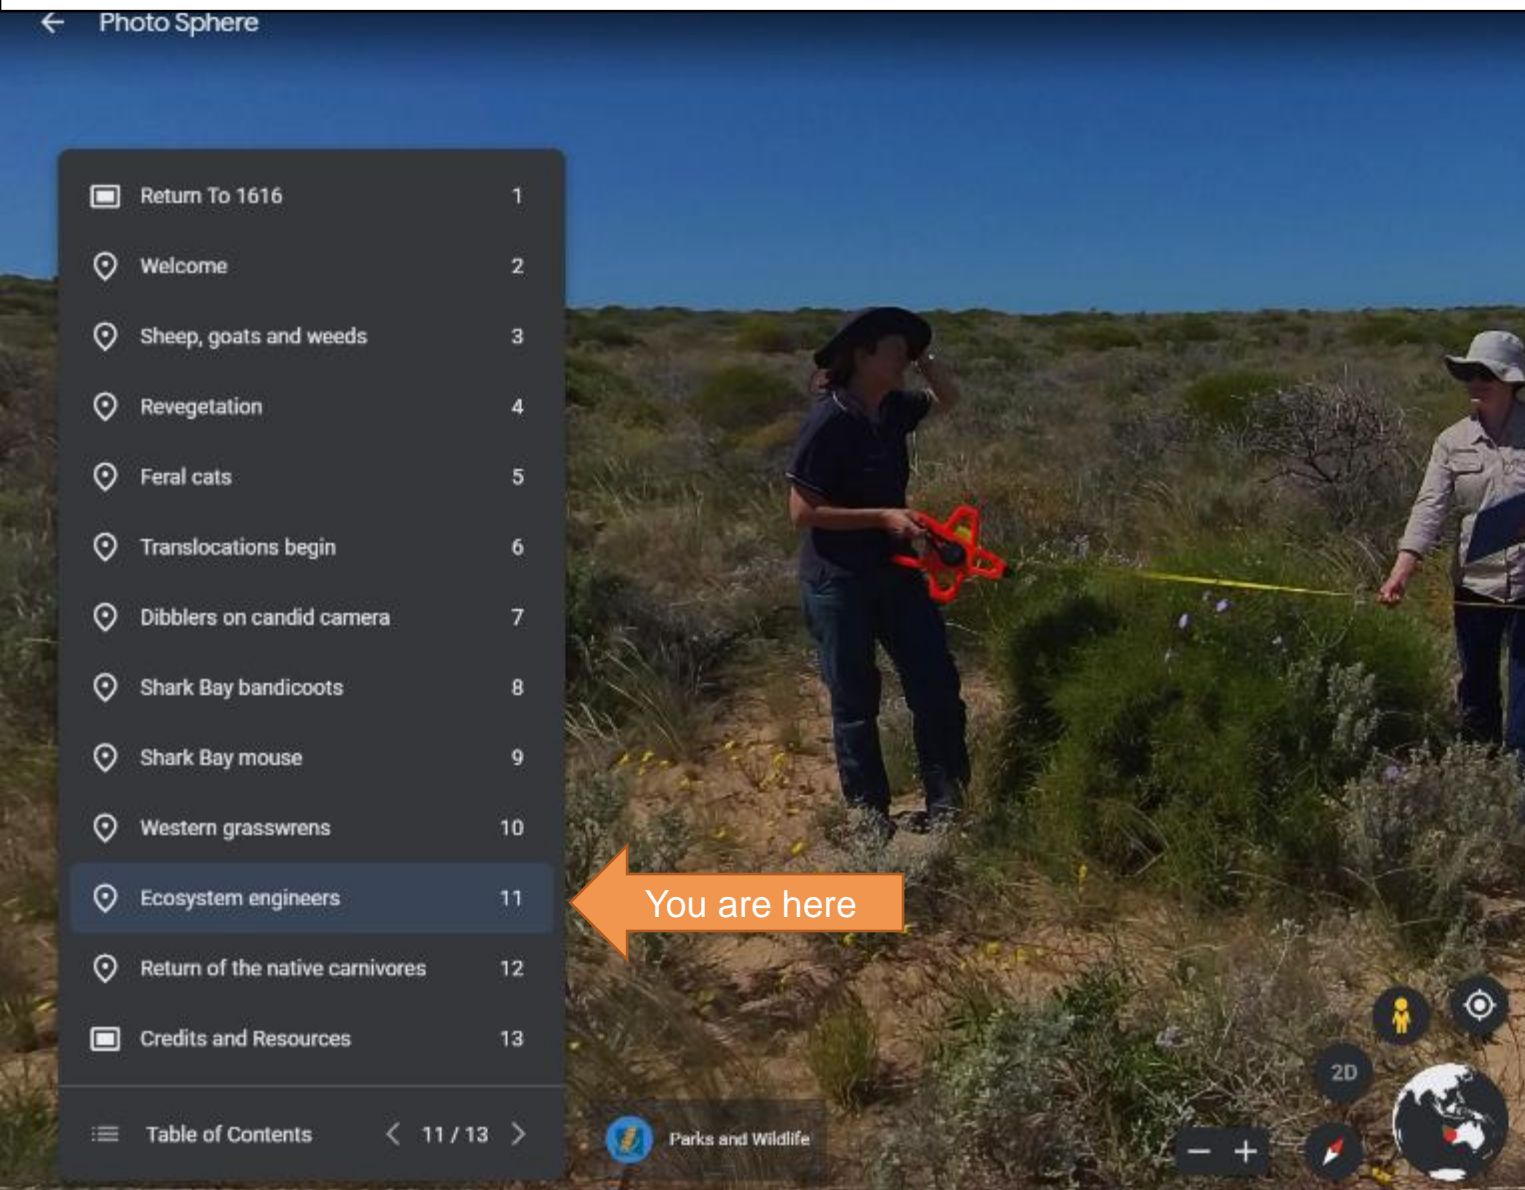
Photo Sphere

| | |
|---|---|
| Return To 1616 | 1 |
| Welcome | 2 |
| Sheep, goats and weeds | 3 |
| Revegetation | 4 |
| Feral cats | 5 |
| Translocations begin | 6 |
| Dibblers on candid camera | 7 |
| Shark Bay bandicoots | 8 |
| Shark Bay mouse | 9 |
| Western grasswrens | 10 |
| Ecosystem engineers | 11 |
| Return of the native carnivores | 12 |
| Credits and Resources | 13 |

Table of Contents 11 / 13

You are here

Parks and Wildlife

2D